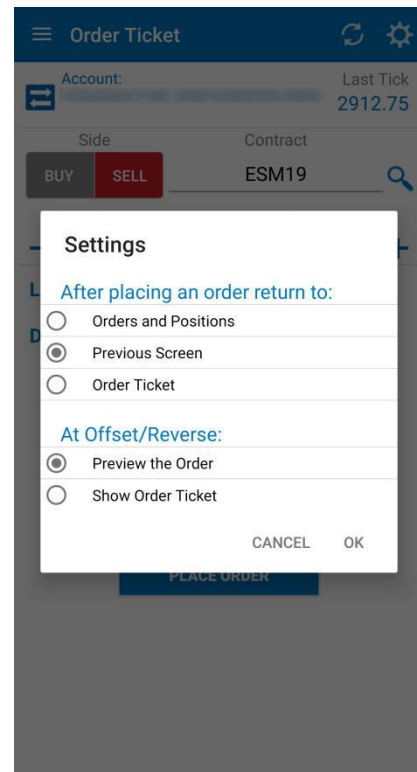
Order Ticket

Account: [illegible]

Last Tick
2912.75

Side
BUY SELL

Contract
ESM19

Settings

After placing an order return to:
Orders and Positions
Previous Screen
Order Ticket

At Offset/Reverse:
Preview the Order
Show Order Ticket

CANCEL OK

PLACE ORDER